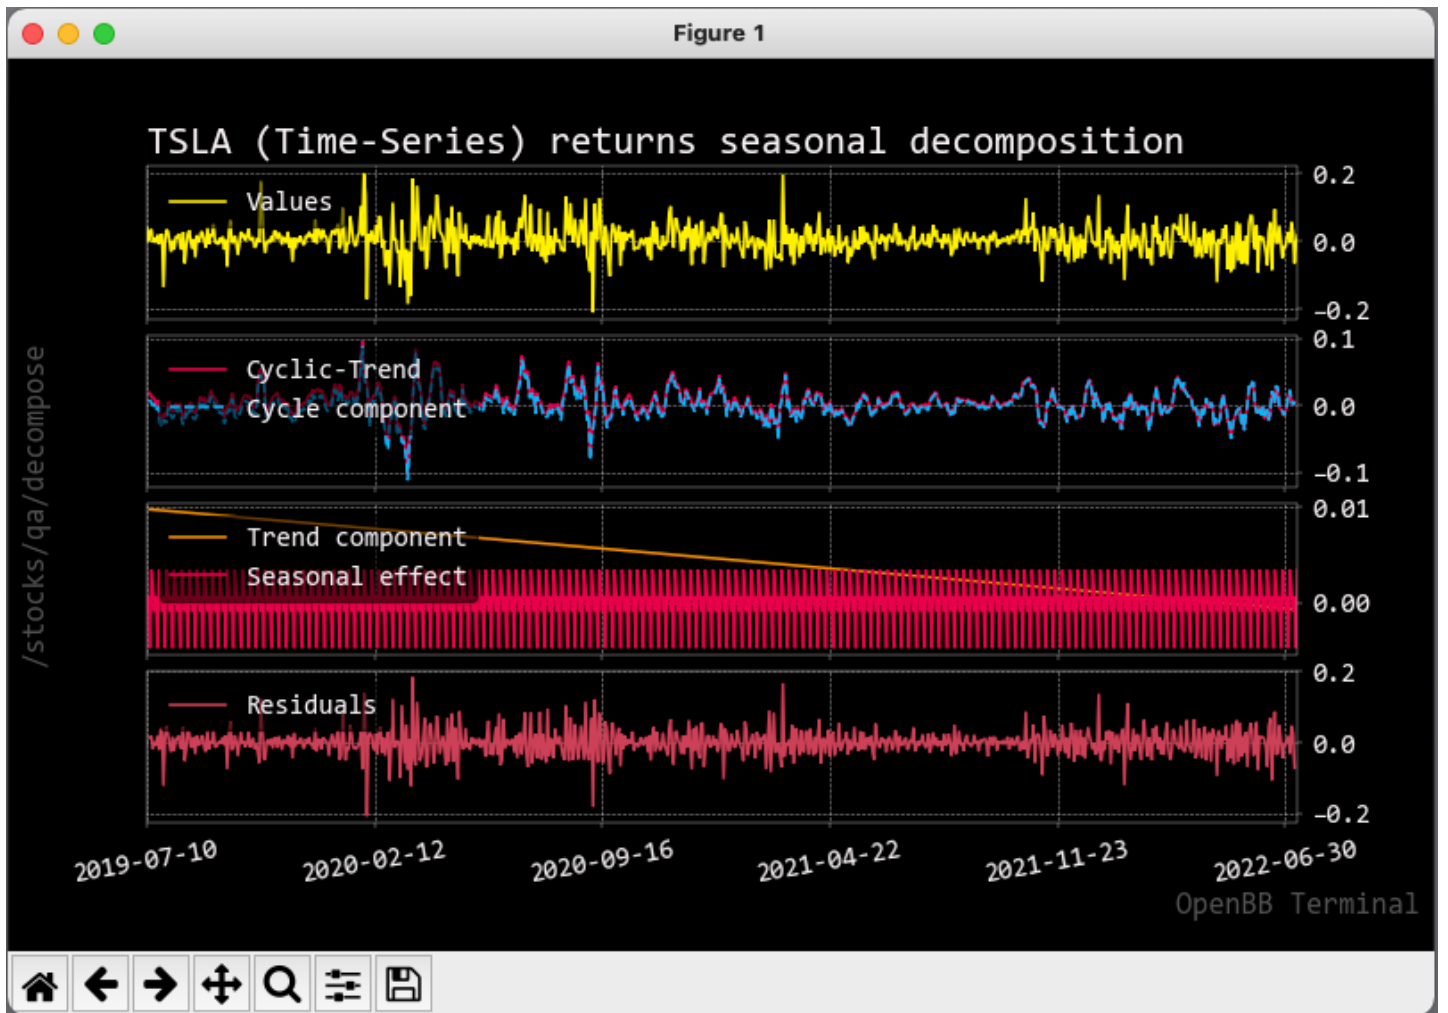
Figure 1

TSLA (Time-Series) returns seasonal decomposition

Values

0.2
0.0
−0.2

Cyclic-Trend
Cycle component

0.1
0.0
−0.1

Trend component
Seasonal effect

0.01
0.00

Residuals

0.2
0.0
−0.2

2019-07-10
2020-02-12
2020-09-16
2021-04-22
2021-11-23
2022-06-30

/stocks/qa/decompose

OpenBB Terminal